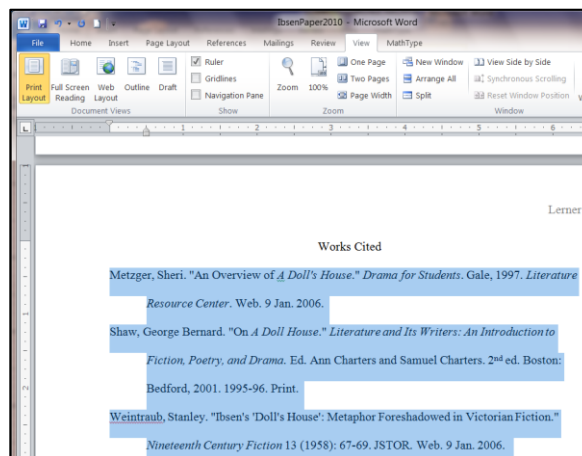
IbsenPaper2010 - Microsoft Word

File Home Insert Page Layout References Mailings Review View MathType

Print Layout Full Screen Reading Web Layout Outline Draft
Document Views

Ruler
Gridlines
Navigation Pane
Show

Zoom 100%
One Page
Two Pages
Page Width
Zoom

New Window
Arrange All
Split
View Side by Side
Synchronous Scrolling
Reset Window Position
Window

Lerner

Works Cited

Metzger, Sheri. "An Overview of *A Doll's House*." *Drama for Students*. Gale, 1997. *Literature Resource Center*. Web. 9 Jan. 2006.

Shaw, George Bernard. "On *A Doll House*." *Literature and Its Writers: An Introduction to Fiction, Poetry, and Drama*. Ed. Ann Charters and Samuel Charters. 2$^{nd}$ ed. Boston: Bedford, 2001. 1995-96. Print.

Weintraub, Stanley. "Ibsen's 'Doll's House': Metaphor Foreshadowed in Victorian Fiction." *Nineteenth Century Fiction* 13 (1958): 67-69. JSTOR. Web. 9 Jan. 2006.